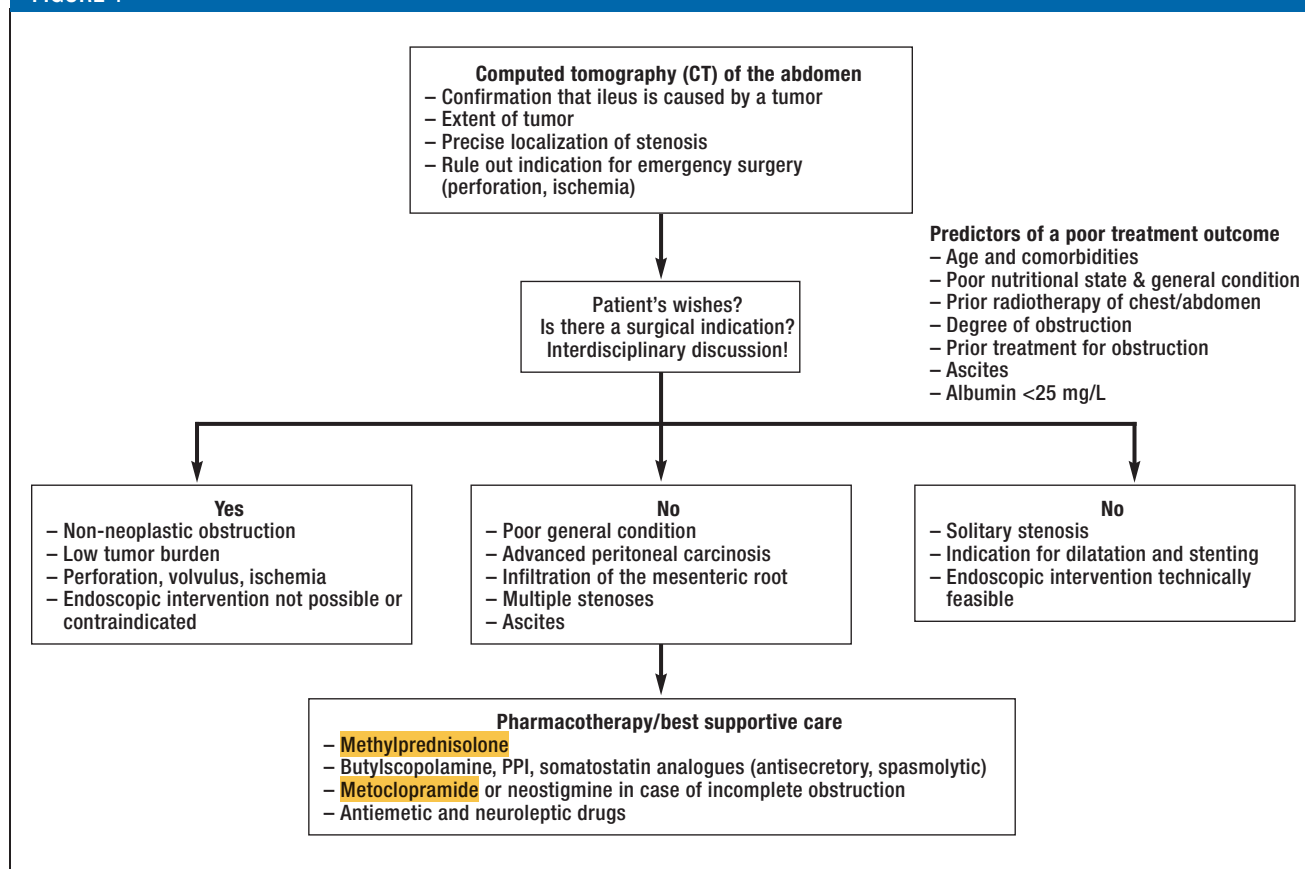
Computed tomography (CT) of the abdomen
– Confirmation that ileus is caused by a tumor
– Extent of tumor
– Precise localization of stenosis
– Rule out indication for emergency surgery (perforation, ischemia)

Predictors of a poor treatment outcome
– Age and comorbidities
– Poor nutritional state & general condition
– Prior radiotherapy of chest/abdomen
– Degree of obstruction
– Prior treatment for obstruction
– Ascites
– Albumin <25 mg/L

Patient's wishes?
Is there a surgical indication?
Interdisciplinary discussion!

Yes
– Non-neoplastic obstruction
– Low tumor burden
– Perforation, volvulus, ischemia
– Endoscopic intervention not possible or contraindicated

No
– Poor general condition
– Advanced peritoneal carcinosis
– Infiltration of the mesenteric root
– Multiple stenoses
– Ascites

No
– Solitary stenosis
– Indication for dilatation and stenting
– Endoscopic intervention technically feasible

Pharmacotherapy/best supportive care
– Methylprednisolone
– Butylscopolamine, PPI, somatostatin analogues (antisecretory, spasmolytic)
– Metoclopramide or neostigmine in case of incomplete obstruction
– Antiemetic and neuroleptic drugs